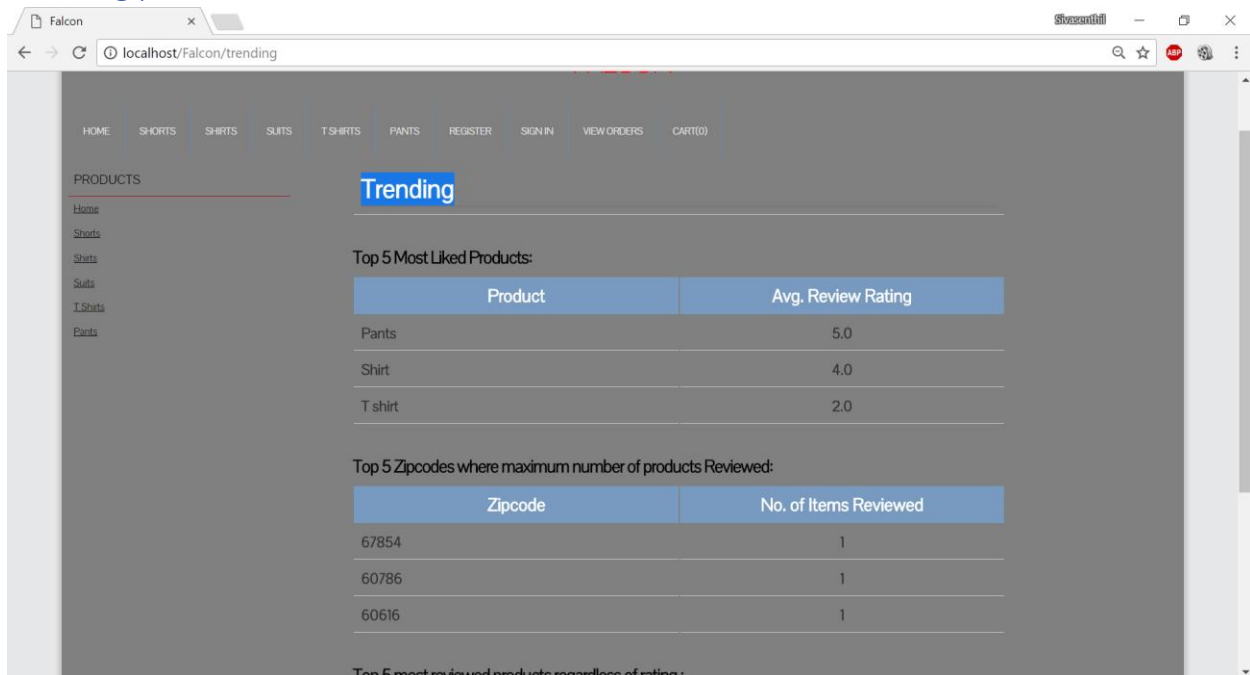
Falcon

Sivasenthil

localhost/Falcon/trending

HOME SHORTS SHIRTS SUITS T SHIRTS PANTS REGISTER SIGN IN VIEW ORDERS CART(0)

PRODUCTS

Home
Shorts
Shirts
Suits
T Shirts
Pants

Trending

Top 5 Most Liked Products:

| Product | Avg. Review Rating |
|---|---|
| Pants | 5.0 |
| Shirt | 4.0 |
| T shirt | 2.0 |

Top 5 Zipcodes where maximum number of products Reviewed:

| Zipcode | No. of Items Reviewed |
|---|---|
| 67854 | 1 |
| 60786 | 1 |
| 60616 | 1 |

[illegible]